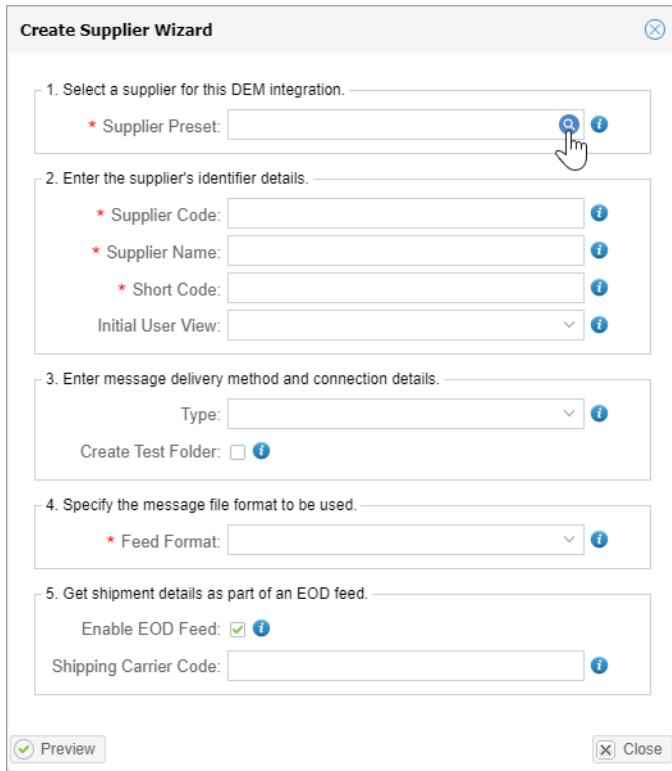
Create Supplier Wizard

1. Select a supplier for this DEM integration.

* Supplier Preset:

2. Enter the supplier's identifier details.

* Supplier Code:

* Supplier Name:

* Short Code:

Initial User View:

3. Enter message delivery method and connection details.

Type:

Create Test Folder:

4. Specify the message file format to be used.

* Feed Format:

5. Get shipment details as part of an EOD feed.

Enable EOD Feed:

Shipping Carrier Code:

Preview

Close